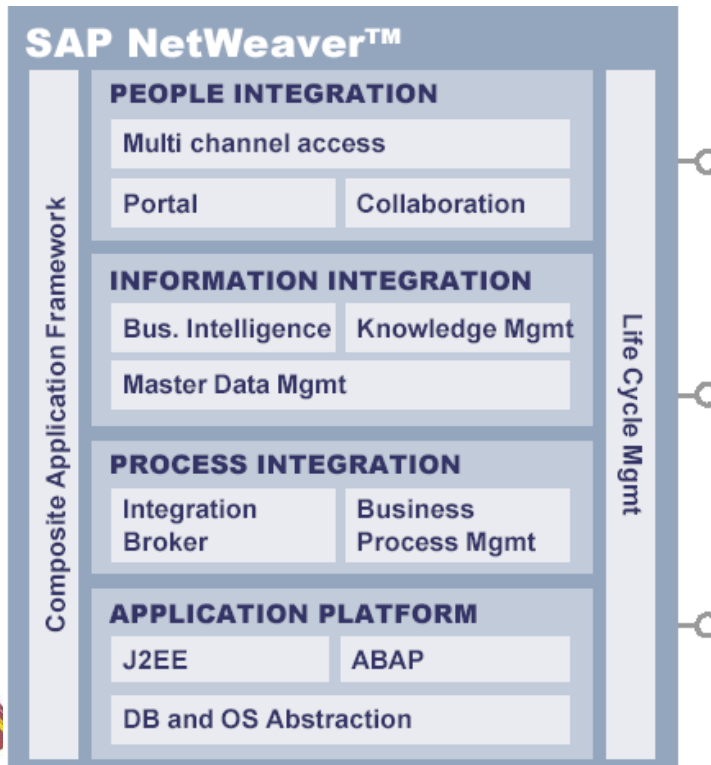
SAP NetWeaver™

Composite Application Framework

PEOPLE INTEGRATION

Multi channel access

Portal

Collaboration

INFORMATION INTEGRATION

Bus. Intelligence

Knowledge Mgmt

Master Data Mgmt

PROCESS INTEGRATION

Integration Broker

Business Process Mgmt

APPLICATION PLATFORM

J2EE

ABAP

DB and OS Abstraction

Life Cycle Mgmt